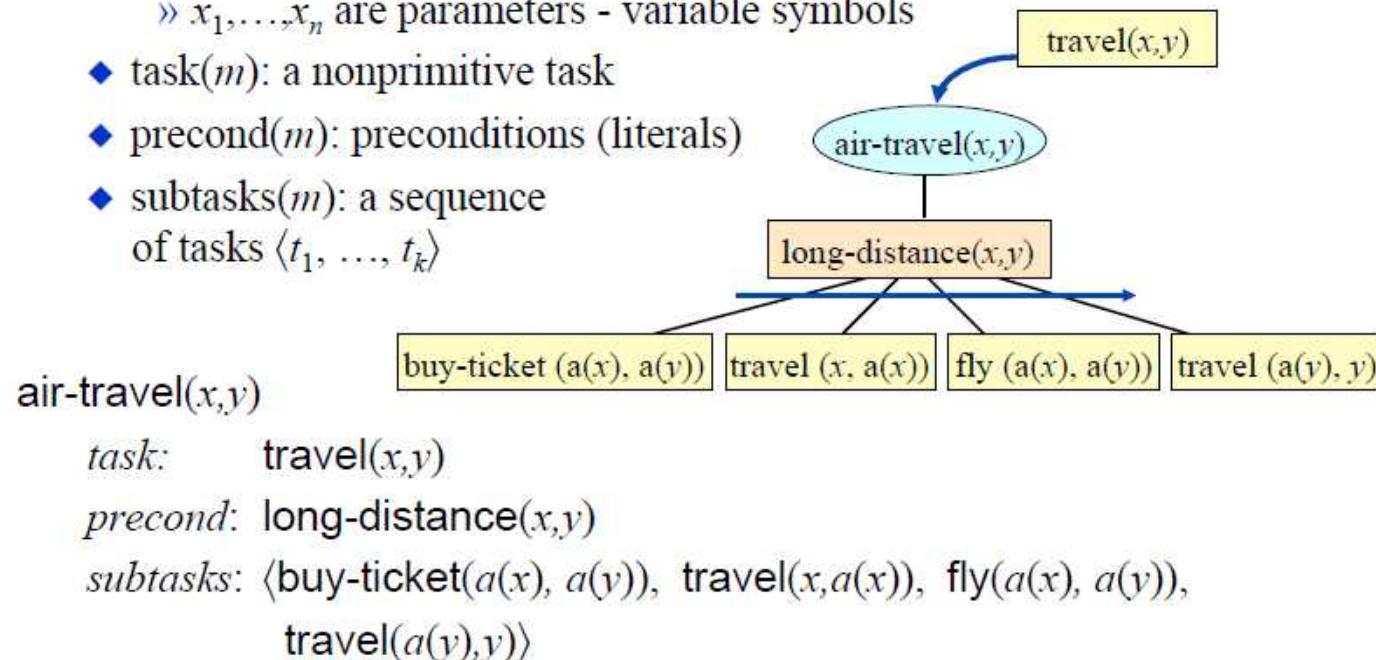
» $x_1,\ldots,x_n$ are parameters - variable symbols

◆ task($m$): a nonprimitive task

◆ precond($m$): preconditions (literals)

◆ subtasks($m$): a sequence of tasks $\langle t_1, \ldots, t_k \rangle$

travel($x,y$)

air-travel($x,y$)

long-distance($x,y$)

buy-ticket (a($x$), a($y$))

travel ($x$, a($x$))

fly (a($x$), a($y$))

travel (a($y$), $y$

air-travel($x,y$)

*task:* travel($x,y$)

*precond*: long-distance($x,y$)

*subtasks*: $\langle$buy-ticket($a(x)$, $a(y)$), travel($x,a(x)$), fly($a(x)$, $a(y)$), travel($a(y),y$)$\rangle$